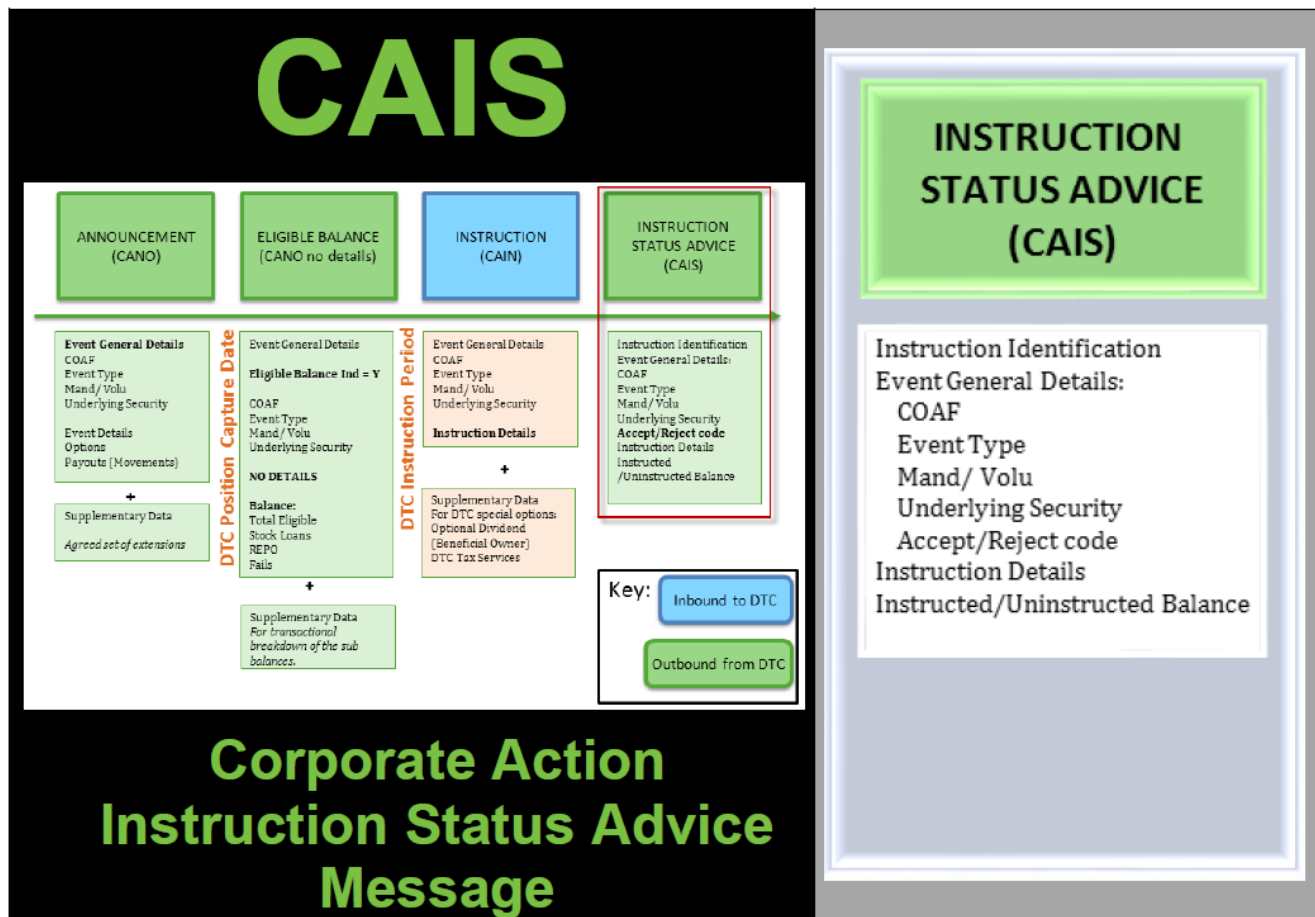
CAIS

ANNOUNCEMENT (CANO)

ELIGIBLE BALANCE (CANO no details)

INSTRUCTION (CAIN)

INSTRUCTION STATUS ADVICE (CAIS)

Event General Details
COAF
Event Type
Mand/ Volu
Underlying Security

Event Details
Options
Payouts (Movements)

+

Supplementary Data
Agreed set of extensions

DTC Position Capture Date

Event General Details
Eligible Balance Ind = Y

COAF
Event Type
Mand/ Volu
Underlying Security

NO DETAILS

Balance:
Total Eligible
Stock Loans
REPO
Fails

+

Supplementary Data
For transactional breakdown of the sub balances.

DTC Instruction Period

Event General Details
COAF
Event Type
Mand/ Volu
Underlying Security

Instruction Details

+

Supplementary Data
For DTC special options:
Optional Dividend
(Beneficial Owner)
DTC Tax Services

Instruction Identification
Event General Details:
COAF
Event Type
Mand/ Volu
Underlying Security
Accept/Reject code
Instruction Details
Instructed /Uninstructed Balance

Key:
Inbound to DTC
Outbound from DTC

Corporate Action Instruction Status Advice Message

INSTRUCTION STATUS ADVICE (CAIS)

Instruction Identification
Event General Details:
COAF
Event Type
Mand/ Volu
Underlying Security
Accept/Reject code
Instruction Details
Instructed/Uninstructed Balance